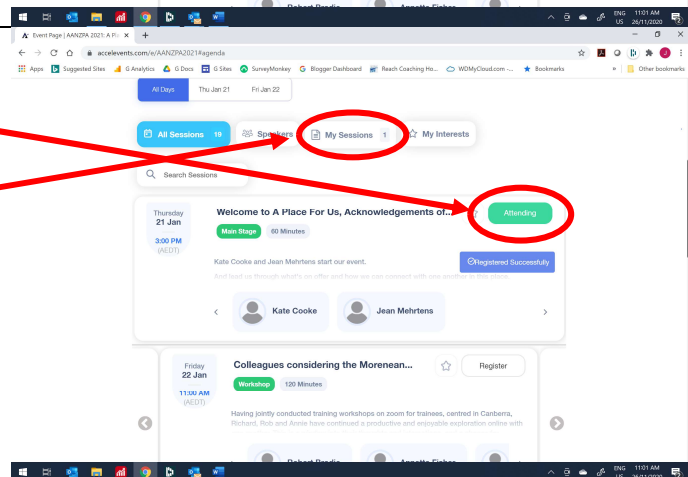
Robert Brodie Annette Fisher

ENG US 11:01 AM 26/11/2020

Event Page | AANZFA 2021: A Pla ×

accelevents.com/e/AANZPA2021#agenda

Apps Suggested Sites G Analytics G Docs G Sites SurveyMonkey Blogger Dashboard Reach Coaching Ho... WDMyCloud.com -... Bookmarks Other bookmarks

All Days Thu Jan 21 Fri Jan 22

All Sessions 19 Speakers My Sessions 1 My Interests

Search Sessions

Thursday 21 Jan 3:00 PM (AEDT)

Welcome to A Place For Us, Acknowledgements of...

Attending

Main Stage 60 Minutes

Kate Cooke and Jean Mehrtens start our event.

Registered Successfully

And lead us through what's on offer and how we can connect with one another in this online

Kate Cooke Jean Mehrtens

Friday 22 Jan 11:00 AM (AEDT)

Colleagues considering the Morenean...

Register

Workshop 120 Minutes

Having jointly conducted training workshops on zoom for trainees, centred in Canberra, Richard, Rob and Annie have continued a productive and enjoyable exploration online with

Robert Brodie Annette Fisher

ENG US 11:01 AM 26/11/2020